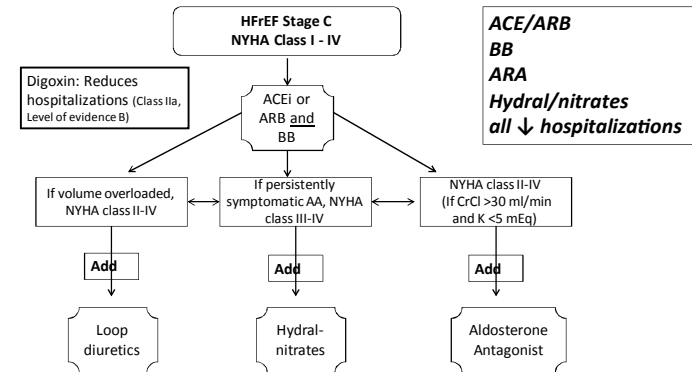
HFrEF Stage C
NYHA Class I - IV

ACE/ARB
BB
ARA
Hydral/nitrates
all ↓ hospitalizations

Digoxin: Reduces hospitalizations (Class IIa, Level of evidence B)

ACEi or ARB and BB

If volume overloaded, NYHA class II-IV

If persistently symptomatic AA, NYHA class III-IV

NYHA class II-IV (If CrCl >30 ml/min and K <5 mEq)

Add

Add

Add

Loop diuretics

Hydral-nitrates

Aldosterone Antagonist